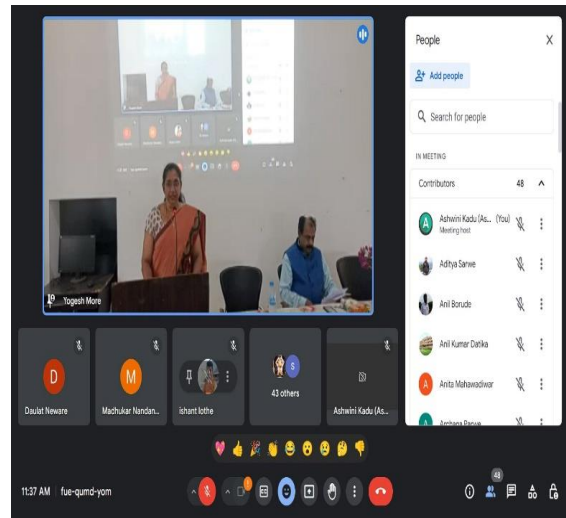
Yogesh More

People

Add people

Search for people

IN MEETING

Contributors 48

Ashwini Kadu (As... (You)
Meeting host

Aditya Sarwe

Anil Borude

Anil Kumar Datika

Anita Mahawadiwar

Archana Parve

D
Daulat Neware

M
Madhukar Nandan...

ishant lothe

43 others

Ashwini Kadu (As...

11:37 AM | fue-qumd-yom

48